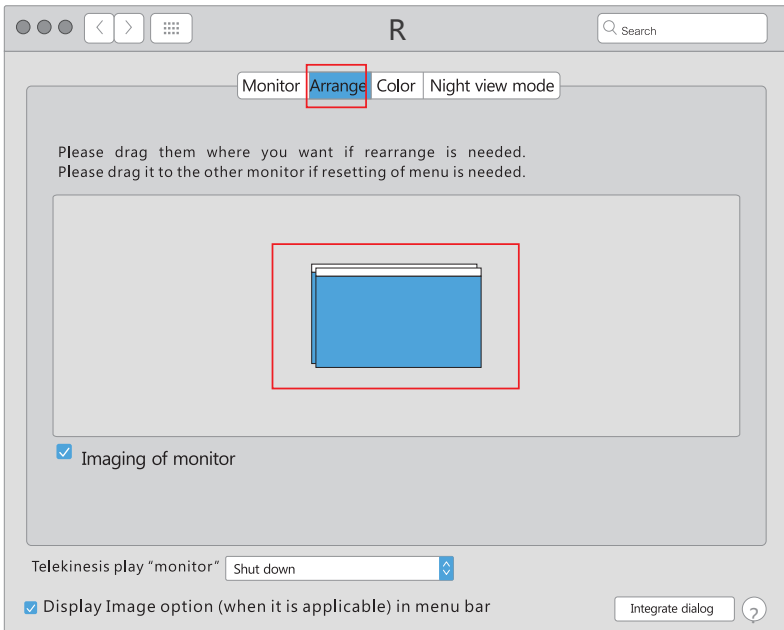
R

Search

Monitor Arrange Color Night view mode

Please drag them where you want if rearrange is needed.
Please drag it to the other monitor if resetting of menu is needed.

Imaging of monitor

Telekinesis play “monitor” Shut down

Display Image option (when it is applicable) in menu bar

Integrate dialog

?